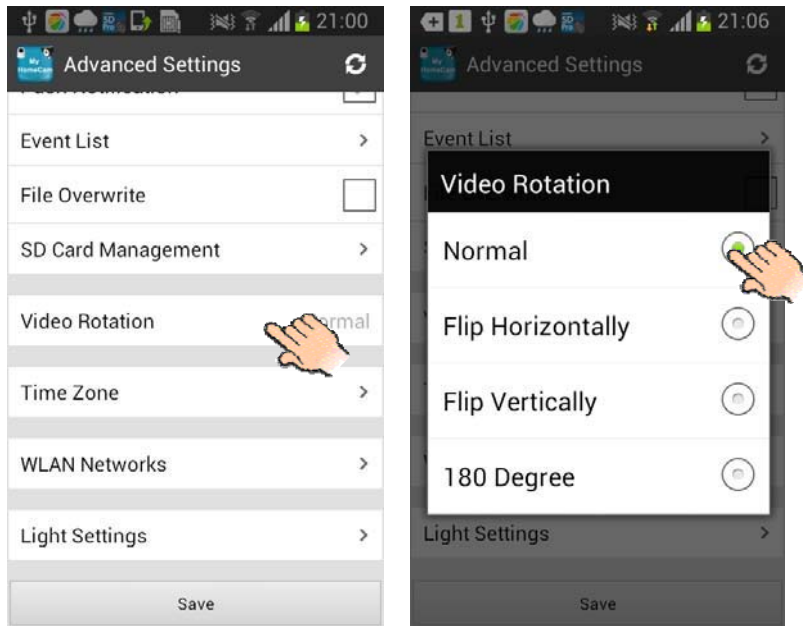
21:00

My HomeCam Advanced Settings

Event List >

File Overwrite

SD Card Management >

Video Rotation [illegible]rmal

Time Zone >

WLAN Networks >

Light Settings >

Save

21:06

My HomeCam Advanced Settings

Event List >

Video Rotation

Normal

Flip Horizontally

Flip Vertically

180 Degree

Light Settings >

Save